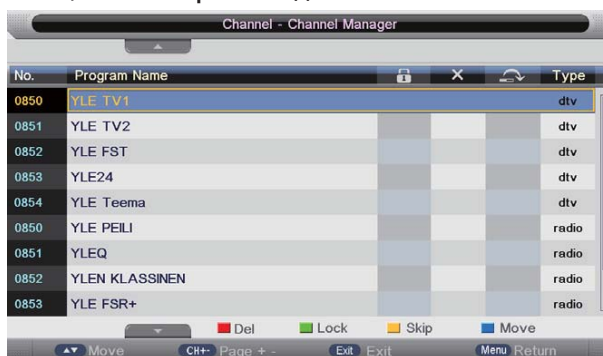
Channel - Channel Manager

| No. | Program Name | | X | | Type |
|---|---|---|---|---|---|
| 0850 | YLE TV1 | | | | dtv |
| 0851 | YLE TV2 | | | | dtv |
| 0852 | YLE FST | | | | dtv |
| 0853 | YLE24 | | | | dtv |
| 0854 | YLE Teema | | | | dtv |
| 0850 | YLE PEILI | | | | radio |
| 0851 | YLEQ | | | | radio |
| 0852 | YLEN KLASSINEN | | | | radio |
| 0853 | YLE FSR+ | | | | radio |

Del Lock Skip Move

Move CH+- Page + - Exit Exit Menu Return